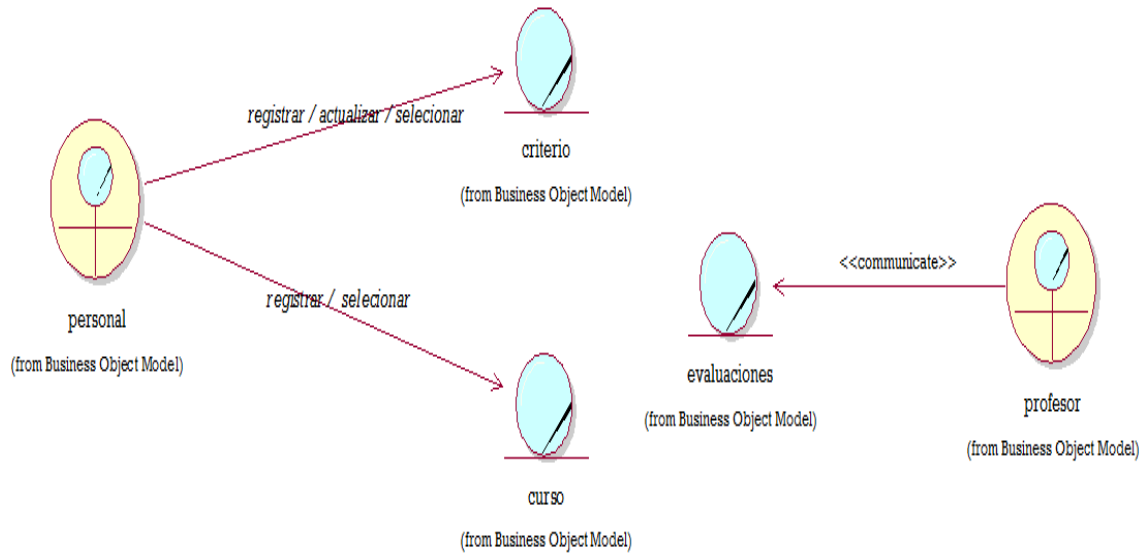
registrar / actualizar / selecionar

criterio

(from Business Object Model)

personal

(from Business Object Model)

registrar / selecionar

<<communicate>>

evaluaciones

(from Business Object Model)

profesor

(from Business Object Model)

curso

(from Business Object Model)